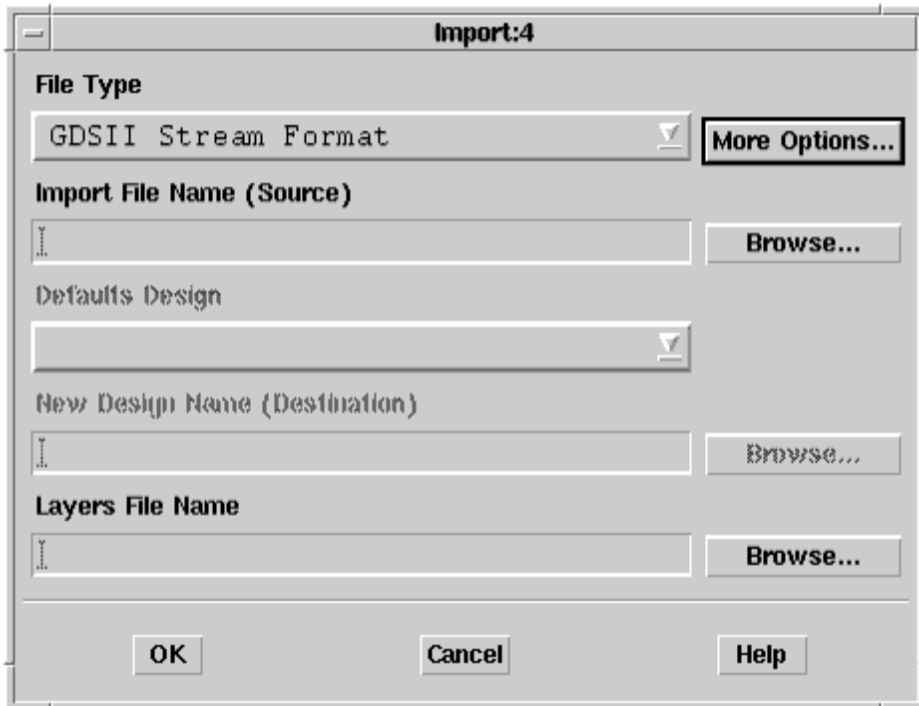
Import:4

File Type

GDSII Stream Format

More Options...

Import File Name (Source)

Browse...

Defaults Design

New Design Name (Destination)

Browse...

Layers File Name

Browse...

OK

Cancel

Help